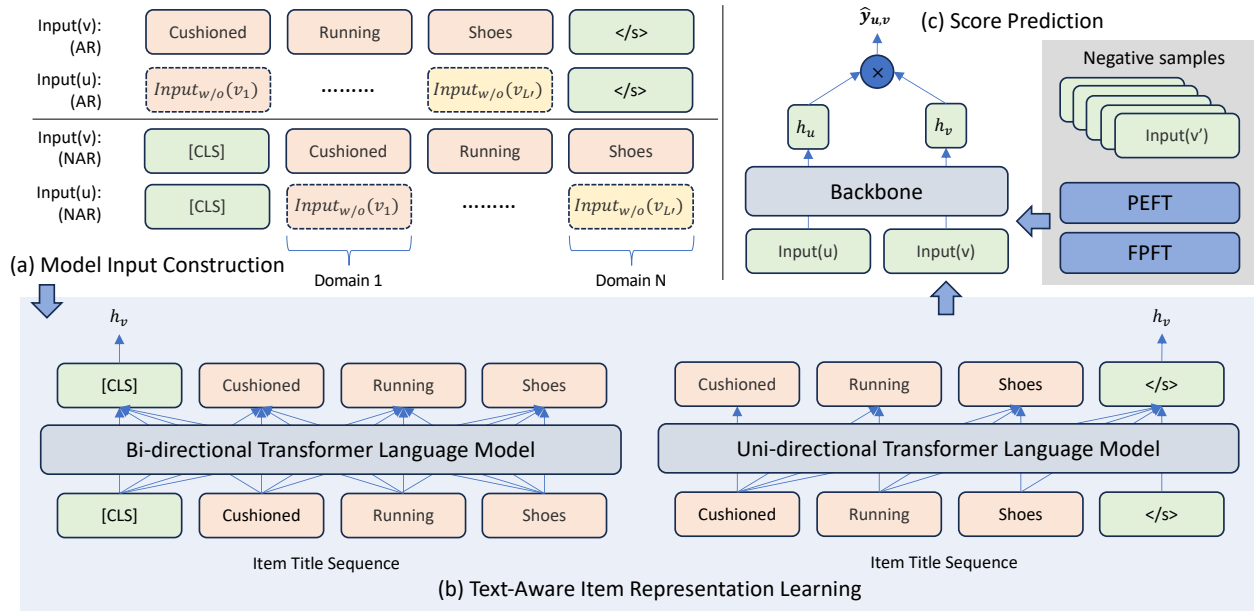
Input(v): (AR)
Cushioned
Running
Shoes
</s>

Input(u): (AR)
$Input_{w/o}(v_1)$
.........
$Input_{w/o}(v_{L'})$
</s>

Input(v): (NAR)
[CLS]
Cushioned
Running
Shoes

Input(u): (NAR)
[CLS]
$Input_{w/o}(v_1)$
.........
$Input_{w/o}(v_{L'})$

Domain 1
Domain N

(a) Model Input Construction

$\hat{y}_{u,v}$
(c) Score Prediction
×
$h_u$
$h_v$
Backbone
Input(u)
Input(v)

Negative samples
Input(v')
PEFT
FPFT

$h_v$
[CLS]
Cushioned
Running
Shoes
Bi-directional Transformer Language Model
[CLS]
Cushioned
Running
Shoes
Item Title Sequence

$h_v$
Cushioned
Running
Shoes
</s>
Uni-directional Transformer Language Model
Cushioned
Running
Shoes
</s>
Item Title Sequence

(b) Text-Aware Item Representation Learning